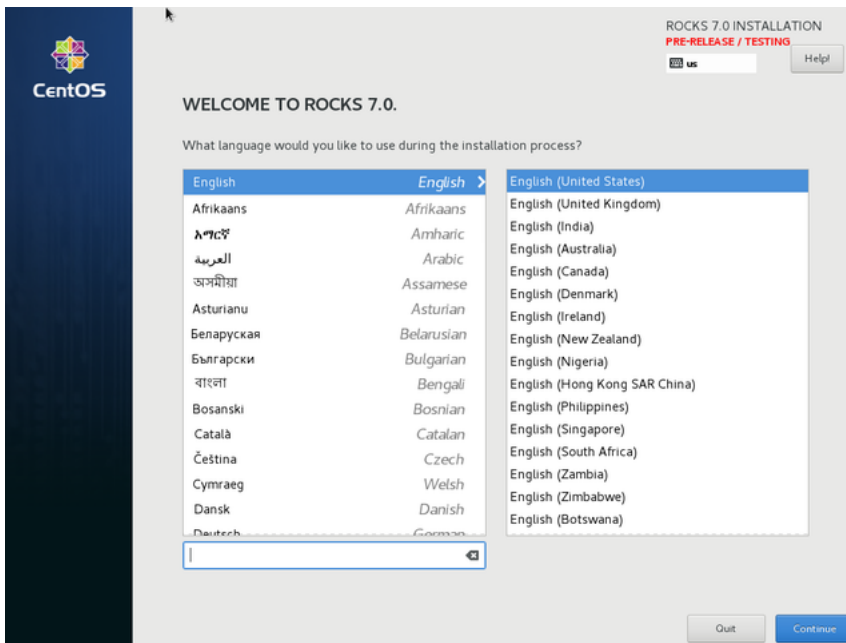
CentOS

ROCKS 7.0 INSTALLATION
PRE-RELEASE / TESTING
us
Help!

WELCOME TO ROCKS 7.0.

What language would you like to use during the installation process?

| | |
|---|---|
| English | English |
| Afrikaans | Afrikaans |
| አማርኛ | Amharic |
| العربية | Arabic |
| অসমীয়া | Assamese |
| Asturianu | Asturian |
| Беларуская | Belarusian |
| Български | Bulgarian |
| বাংলা | Bengali |
| Bosanski | Bosnian |
| Català | Catalan |
| Čeština | Czech |
| Cymraeg | Welsh |
| Dansk | Danish |
| Deutsch | German |

English (United States)
English (United Kingdom)
English (India)
English (Australia)
English (Canada)
English (Denmark)
English (Ireland)
English (New Zealand)
English (Nigeria)
English (Hong Kong SAR China)
English (Philippines)
English (Singapore)
English (South Africa)
English (Zambia)
English (Zimbabwe)
English (Botswana)

Quit
Continue